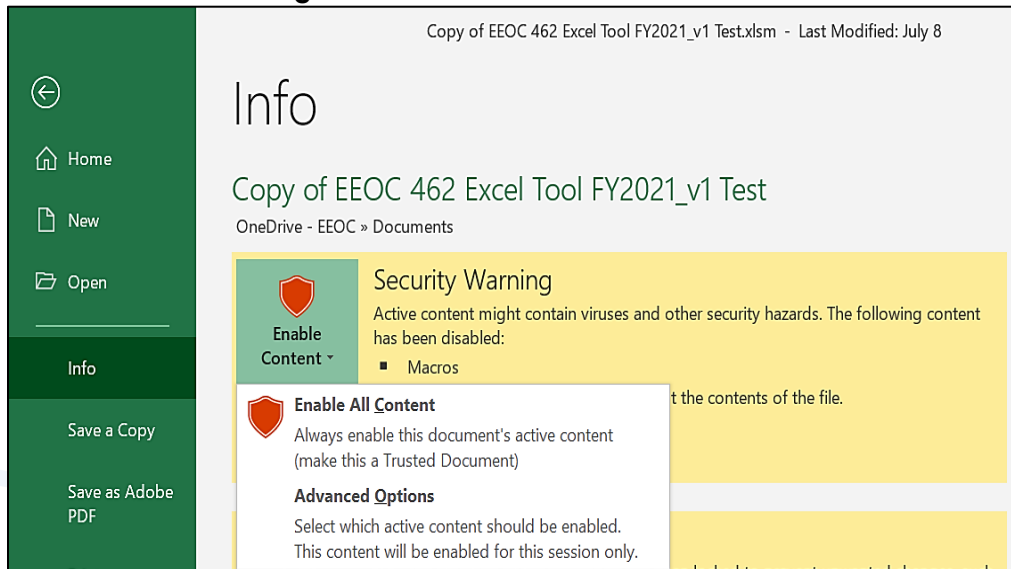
Copy of EEOC 462 Excel Tool FY2021_v1 Test.xlsm - Last Modified: July 8

Home

New

Open

Info

Save a Copy

Save as Adobe PDF

Info

Copy of EEOC 462 Excel Tool FY2021_v1 Test

OneDrive - EEOC » Documents

Enable Content

Security Warning

Active content might contain viruses and other security hazards. The following content has been disabled:

Macros

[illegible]t the contents of the file.

Enable All Content

Always enable this document's active content (make this a Trusted Document)

Advanced Options

Select which active content should be enabled. This content will be enabled for this session only.